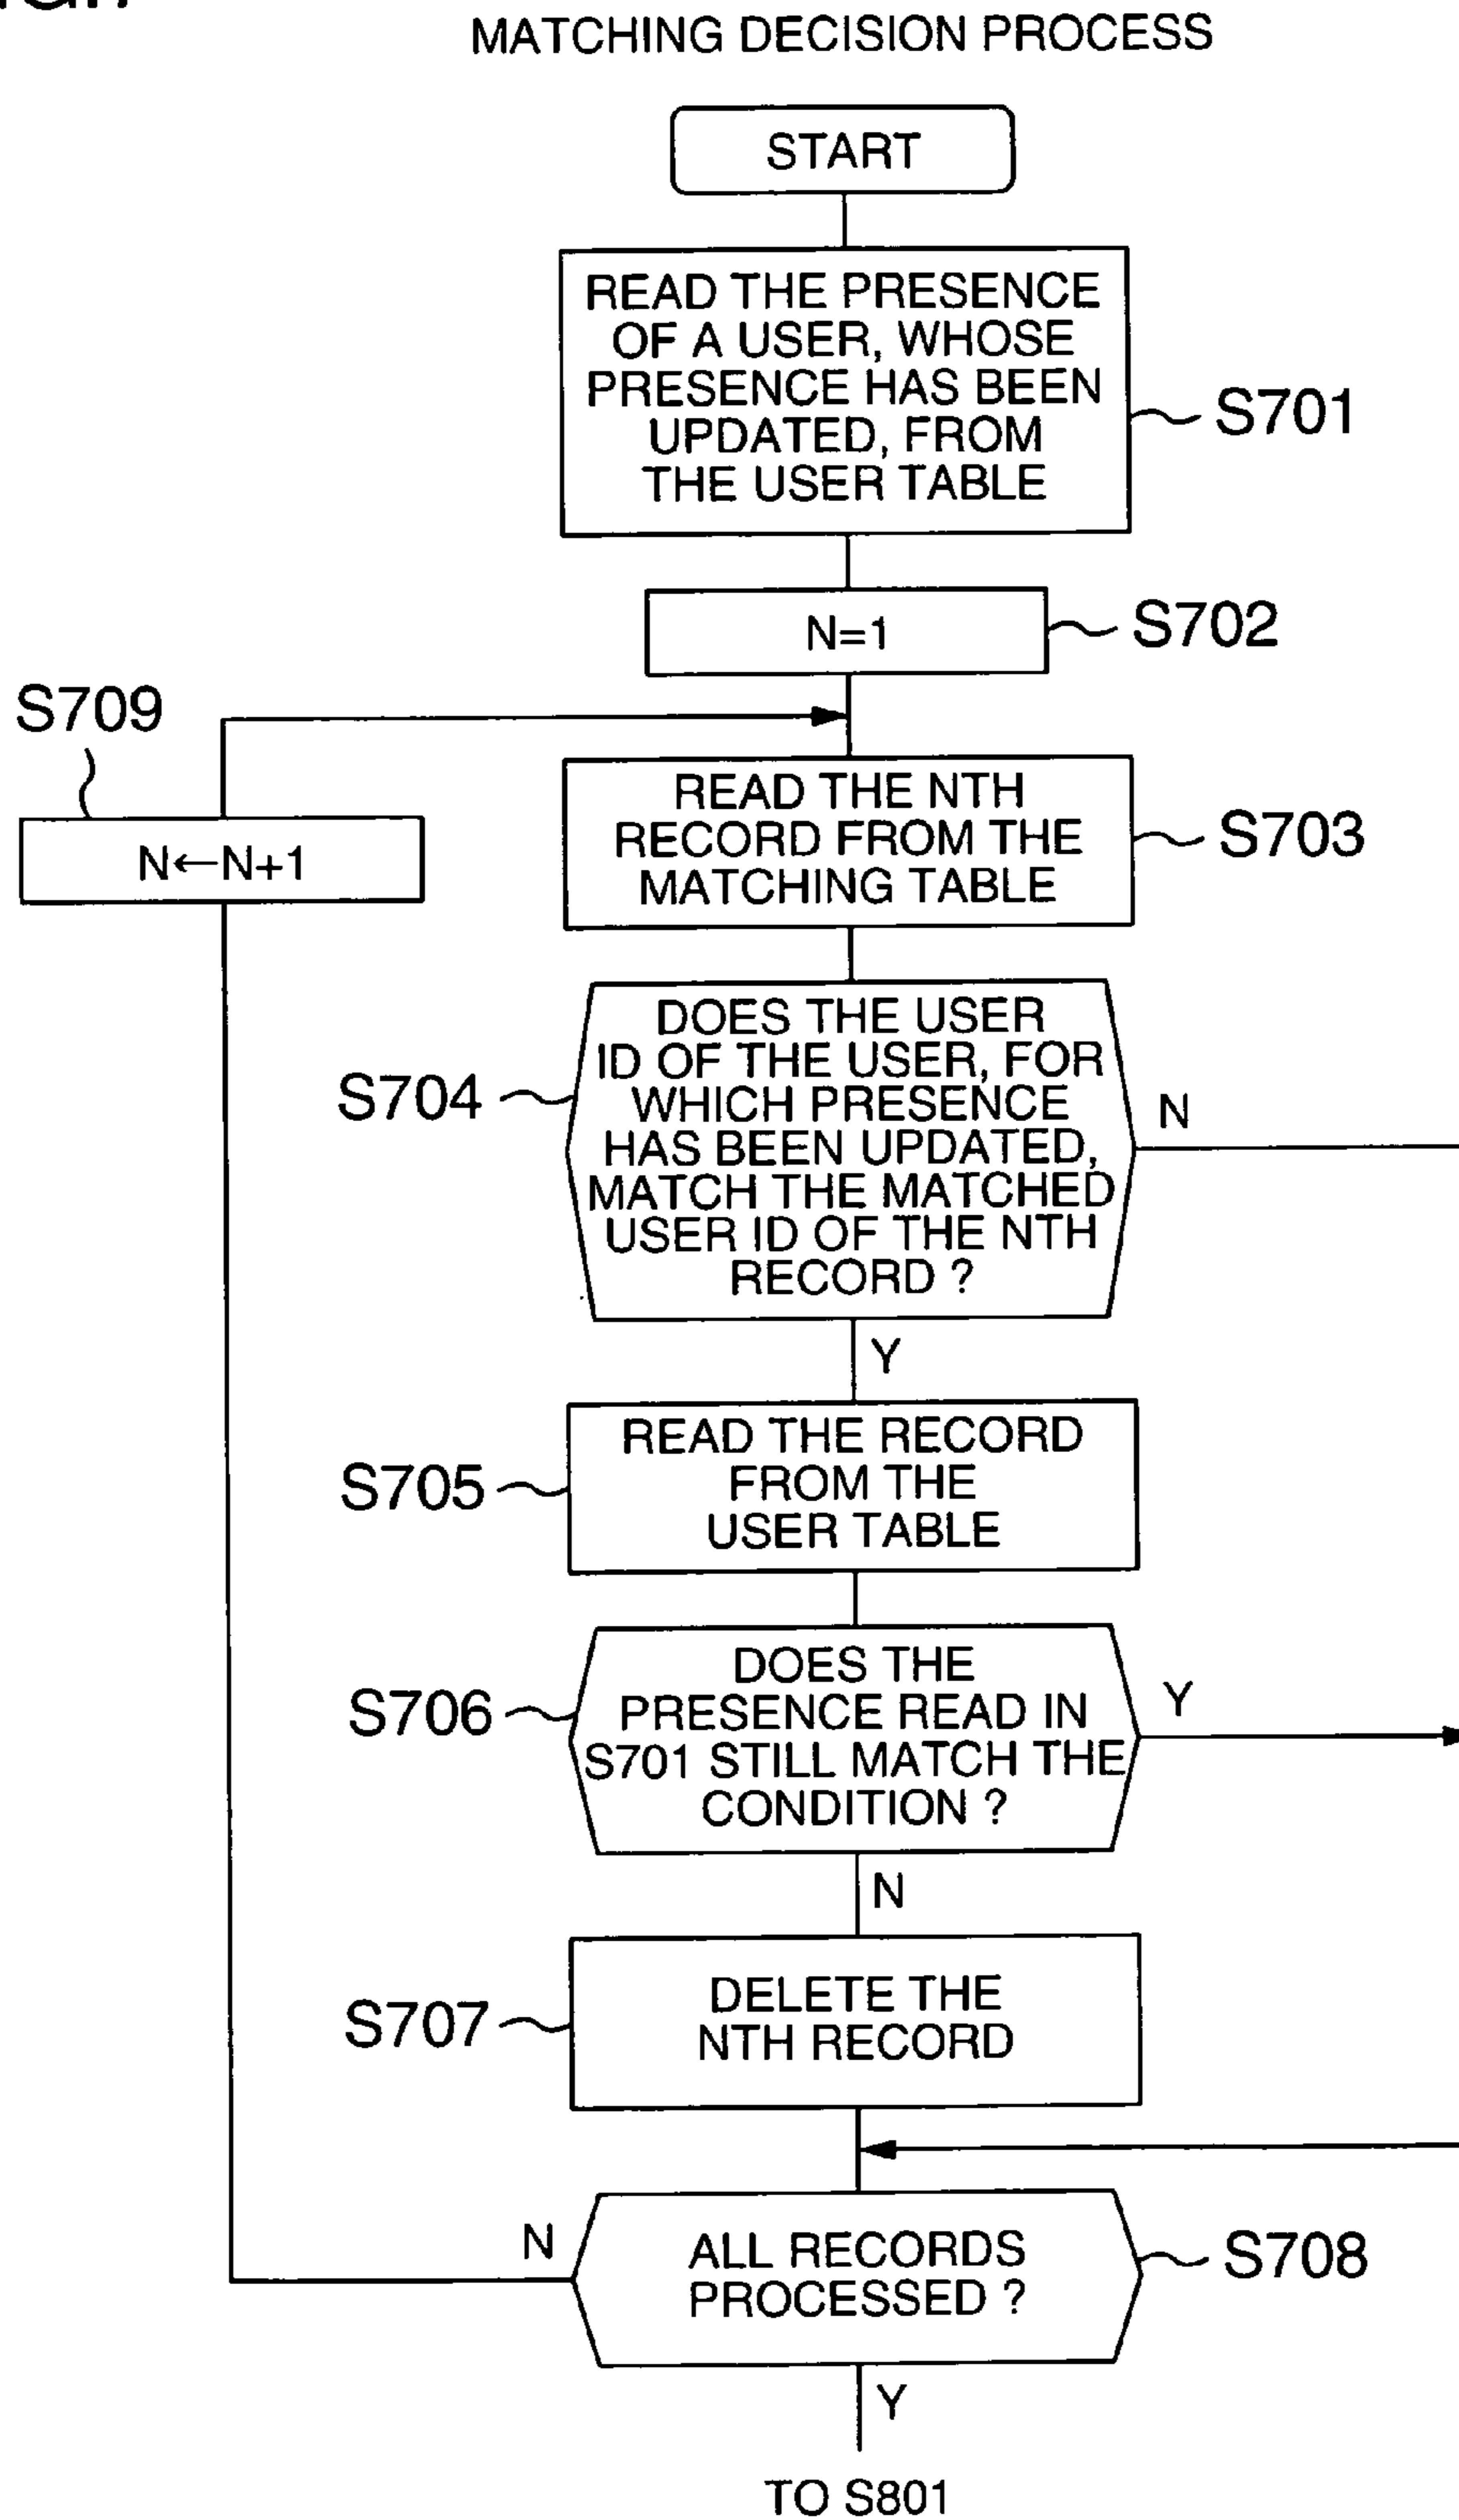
MATCHING DECISION PROCESS

START

READ THE PRESENCE OF A USER, WHOSE PRESENCE HAS BEEN UPDATED, FROM THE USER TABLE

S701

N=1

S702

S709

N←N+1

READ THE NTH RECORD FROM THE MATCHING TABLE

S703

S704

DOES THE USER ID OF THE USER, FOR WHICH PRESENCE HAS BEEN UPDATED, MATCH THE MATCHED USER ID OF THE NTH RECORD ?

N

Y

S705

READ THE RECORD FROM THE USER TABLE

S706

DOES THE PRESENCE READ IN S701 STILL MATCH THE CONDITION ?

Y

N

S707

DELETE THE NTH RECORD

N

ALL RECORDS PROCESSED ?

S708

Y

TO S801